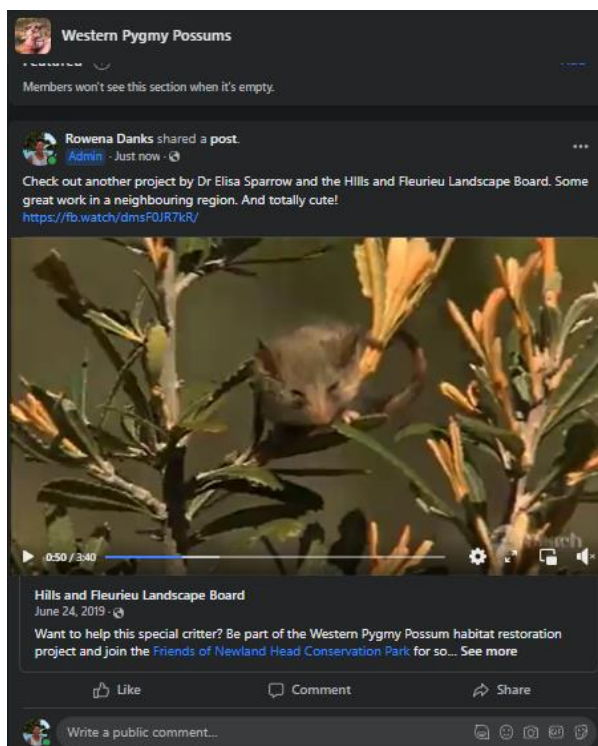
Western Pygmy Possums

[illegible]

Members won't see this section when it's empty.

Rowena Danks shared a post.
Admin · Just now ·

Check out another project by Dr Elisa Sparrow and the HIlls and Fleurieu Landscape Board. Some great work in a neighbouring region. And totally cute!
https://fb.watch/dmsF0JR7kR/

0:50 / 3:40

Hills and Fleurieu Landscape Board
June 24, 2019 ·

Want to help this special critter? Be part of the Western Pygmy Possum habitat restoration project and join the Friends of Newland Head Conservation Park for so... See more

Like
Comment
Share

Write a public comment...